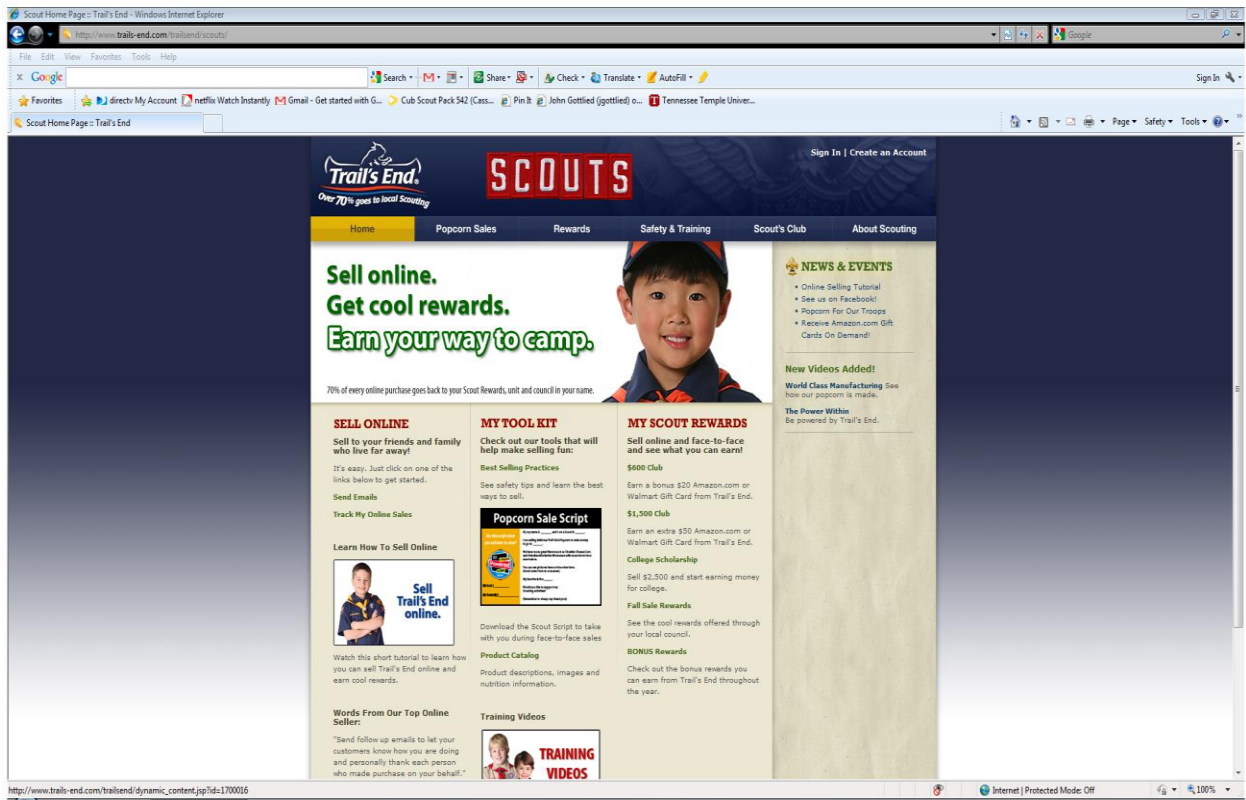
Scout Home Page :: Trail's End - Windows Internet Explorer

http://www.trails-end.com/trailsend/scouts/

Google

File Edit View Favorites Tools Help

Google

Search • Share • Check • Translate • AutoFill •

Sign In

Favorites | directv My Account | netflix Watch Instantly | Gmail - Get started with G... | Cub Scout Pack 542 (Cass... | Pin It | John Gottlied (jgottlied) o... | Tennessee Temple Univer...

Scout Home Page :: Trail's End

Page • Safety • Tools •

Trail's End. Over 70% goes to local Scouting

SCOUTS

Sign In | Create an Account

Home | Popcorn Sales | Rewards | Safety & Training | Scout's Club | About Scouting

Sell online.
Get cool rewards.
Earn your way to camp.

70% of every online purchase goes back to your Scout Rewards, unit and council in your name.

NEWS & EVENTS
• Online Selling Tutorial
• See us on Facebook!
• Popcorn For Our Troops
• Receive Amazon.com Gift Cards On Demand!

New Videos Added!
World Class Manufacturing See how our popcorn is made.
The Power Within Be powered by Trail's End.

SELL ONLINE
Sell to your friends and family who live far away!
It's easy. Just click on one of the links below to get started.
Send Emails
Track My Online Sales

Learn How To Sell Online
Sell Trail's End online.
Watch this short tutorial to learn how you can sell Trail's End online and earn cool rewards.

Words From Our Top Online Seller:
"Send follow up emails to let your customers know how you are doing and personally thank each person who made purchase on your behalf."

MY TOOL KIT
Check out our tools that will help make selling fun:
Best Selling Practices
See safety tips and learn the best ways to sell.
Popcorn Sale Script
Download the Scout Script to take with you during face-to-face sales
Product Catalog
Product descriptions, images and nutrition information.
Training Videos
TRAINING VIDEOS

MY SCOUT REWARDS
Sell online and face-to-face and see what you can earn!
$600 Club
Earn a bonus $20 Amazon.com or Walmart Gift Card from Trail's End.
$1,500 Club
Earn an extra $50 Amazon.com or Walmart Gift Card from Trail's End.
College Scholarship
Sell $2,500 and start earning money for college.
Fall Sale Rewards
See the cool rewards offered through your local council.
BONUS Rewards
Check out the bonus rewards you can earn from Trail's End throughout the year.

http://www.trails-end.com/trailsend/dynamic_content.jsp?id=1700016
Internet | Protected Mode: Off
100%